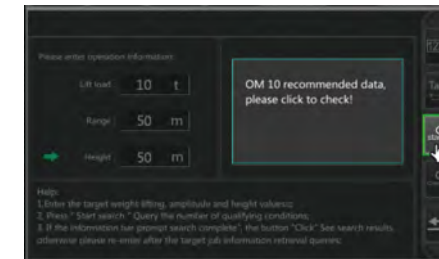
Please enter operation information:

Lift load 10 t

Range 50 m

Height 50 m

OM 10 recommended data, please click to check!

Help:
1.Enter the target weight lifting, amplitude and height values;
2. Press " Start search " Query the number of qualifying conditions;
3. If the information bar prompt search complete", the button "Click" See search results, otherwise please re-enter after the target job information retrieval queries;

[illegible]